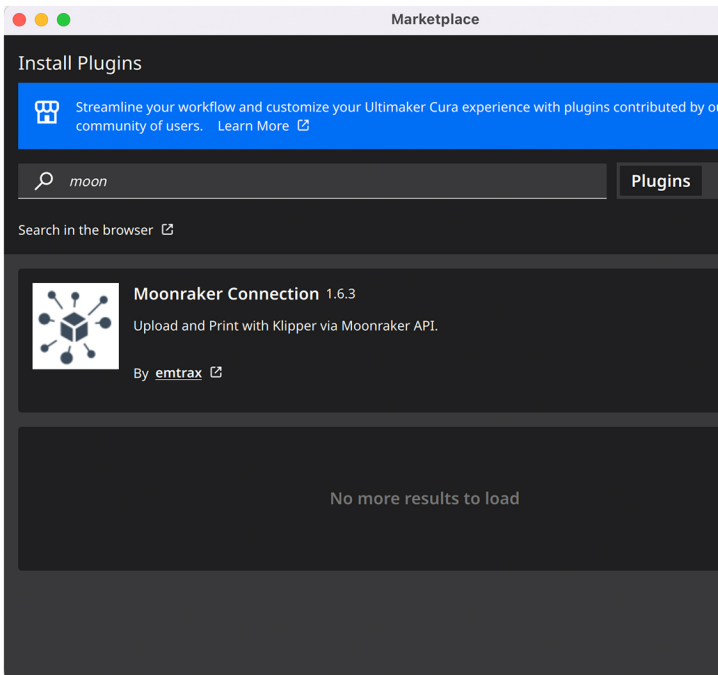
Marketplace

Install Plugins

Streamline your workflow and customize your Ultimaker Cura experience with plugins contributed by o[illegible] community of users. Learn More

moon

Plugins

Search in the browser

Moonraker Connection 1.6.3

Upload and Print with Klipper via Moonraker API.

By emtrax

No more results to load